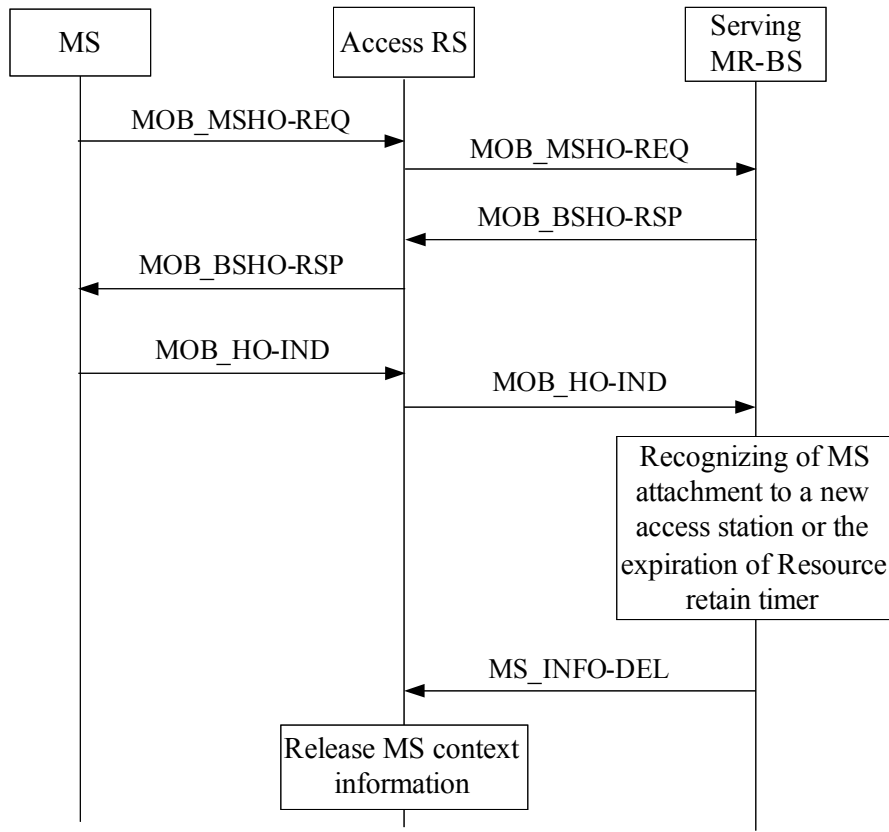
MS

Access RS

Serving MR-BS

MOB_MSHO-REQ

MOB_MSHO-REQ

MOB_BSHO-RSP

MOB_BSHO-RSP

MOB_HO-IND

MOB_HO-IND

Recognizing of MS attachment to a new access station or the expiration of Resource retain timer

MS_INFO-DEL

Release MS context information